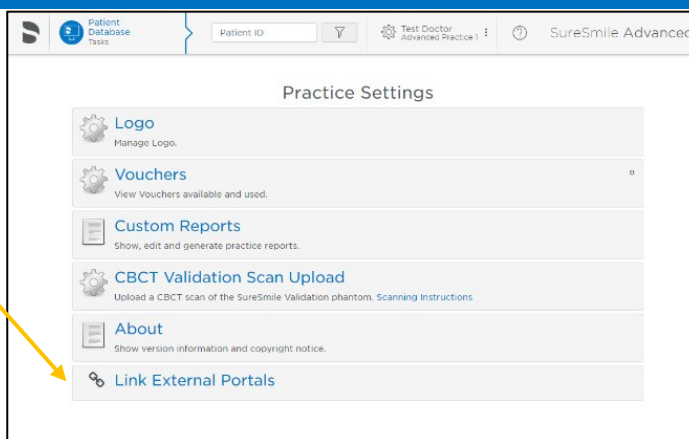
Patient
Database
Tasks

Patient ID

Test Doctor
Advanced Practice 1

SureSmile Advanced

Practice Settings

Logo
Manage Logo.

Vouchers
View Vouchers available and used.

0

Custom Reports
Show, edit and generate practice reports.

CBCT Validation Scan Upload
Upload a CBCT scan of the SureSmile Validation phantom. Scanning Instructions

About
Show version information and copyright notice.

Link External Portals